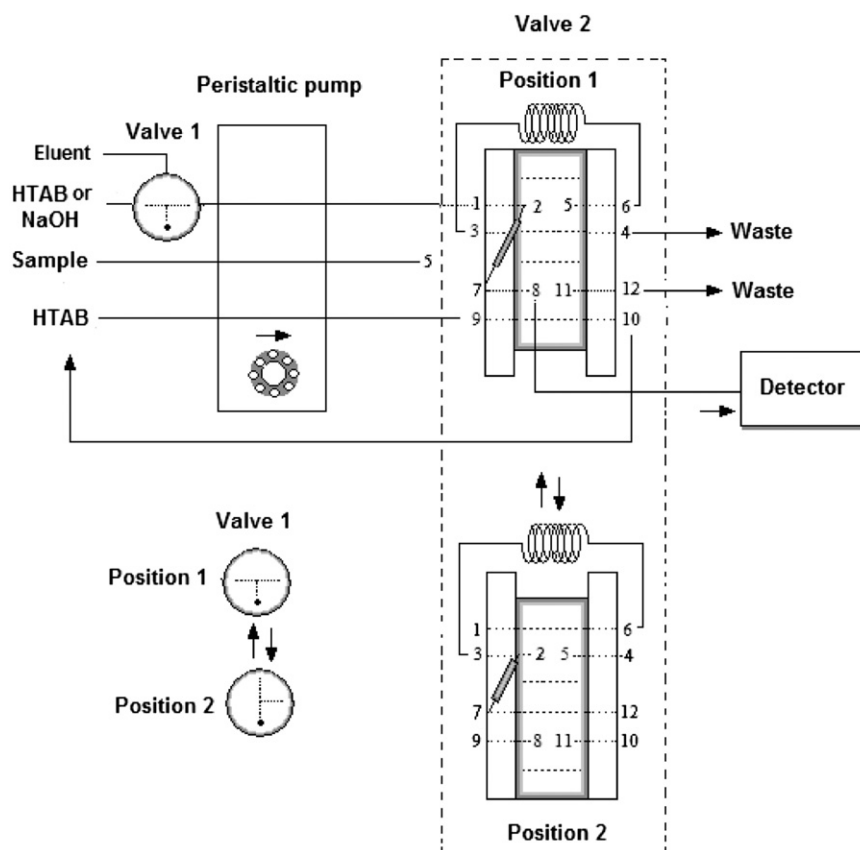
Valve 2

Peristaltic pump

Position 1

Valve 1

Eluent

HTAB or NaOH

1 2 5 6

3 4

Waste

Sample

5

7 8 11 12

Waste

HTAB

9 10

Detector

Valve 1

Position 1

Position 2

1 6

3 2 5 4

7 12

9 8 11 10

Position 2